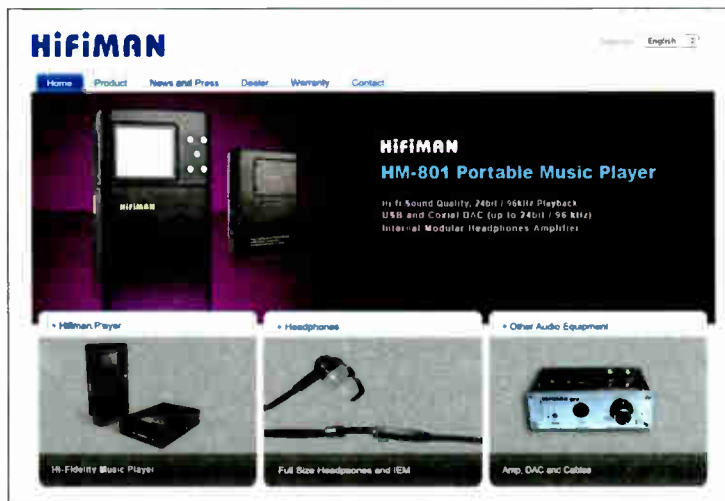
HiFiMAN

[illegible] English

Home Product News and Press Dealer Warranty Contact

HiFiMAN

HiFiMAN
HM-801 Portable Music Player

Hi-fi Sound Quality, 24bit / 96kHz Playback
USB and Coaxial DAC (up to 24bit / 96 kHz)
Internal Modular Headphones Amplifier

• Hifiman Player

Hi-Fidelity Music Player

• Headphones

Full Size Headphones and IEM

• Other Audio Equipment

Amp, DAC and Cables